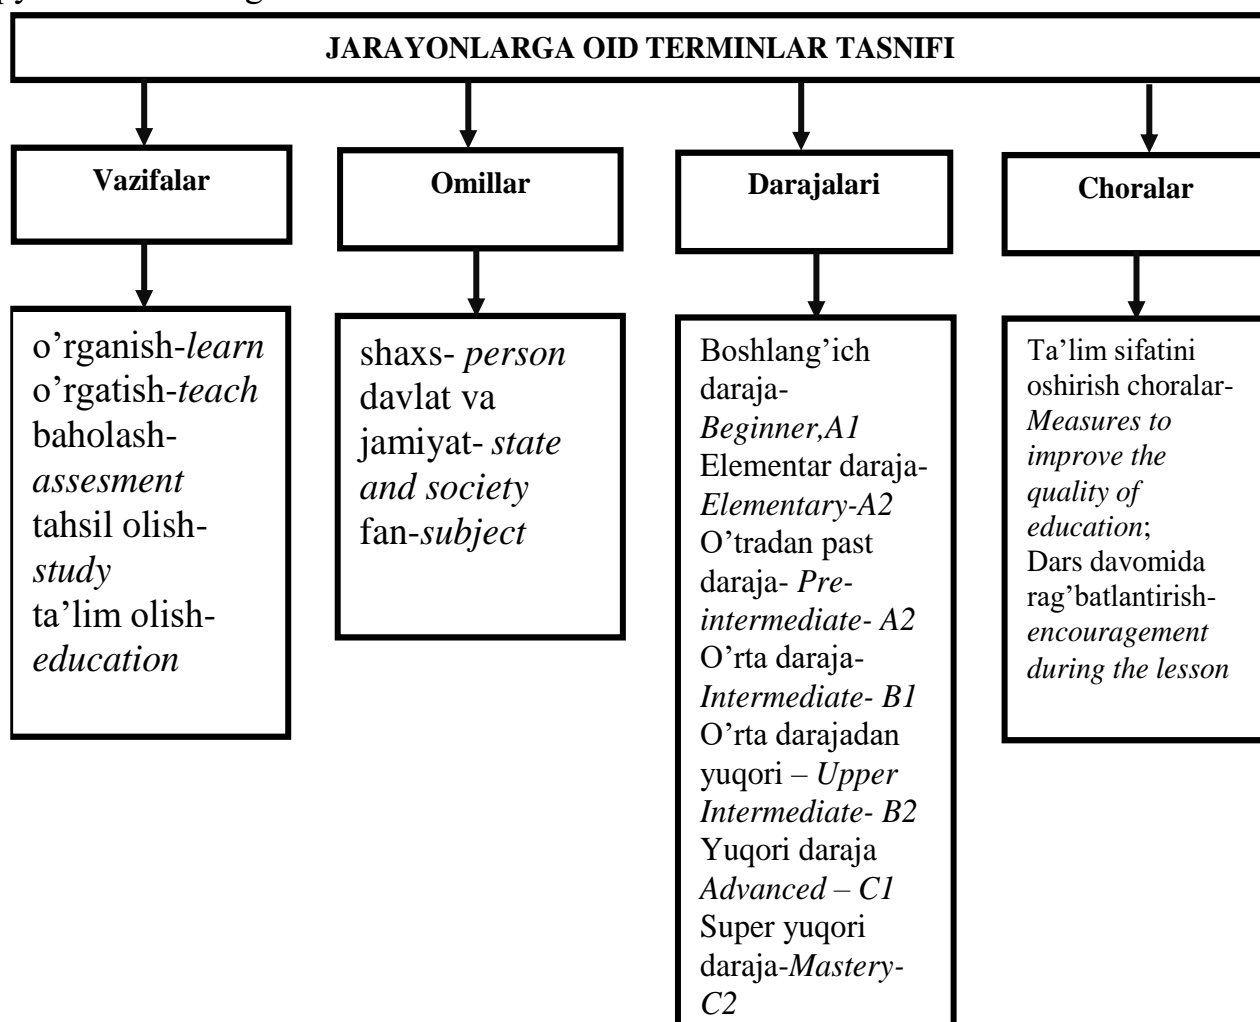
JARAYONLARGA OID TERMINLAR TASNIFI

Vazifalar

Omillar

Darajalari

Choralar

o'rganish-learn
o'rgatish-teach
baholash-assesment
tahsil olish-study
ta'lim olish-education

shaxs- person
davlat va jamiyat- state and society
fan-subject

Boshlang'ich daraja-Beginner,A1
Elementar daraja-Elementary-A2
O'tradan past daraja- Pre-intermediate- A2
O'rta daraja-Intermediate- B1
O'rta darajadan yuqori – Upper Intermediate- B2
Yuqori daraja Advanced – C1
Super yuqori daraja-Mastery-C2

Ta'lim sifatini oshirish choralar-Measures to improve the quality of education;
Dars davomida rag'batlantirish-encouragement during the lesson